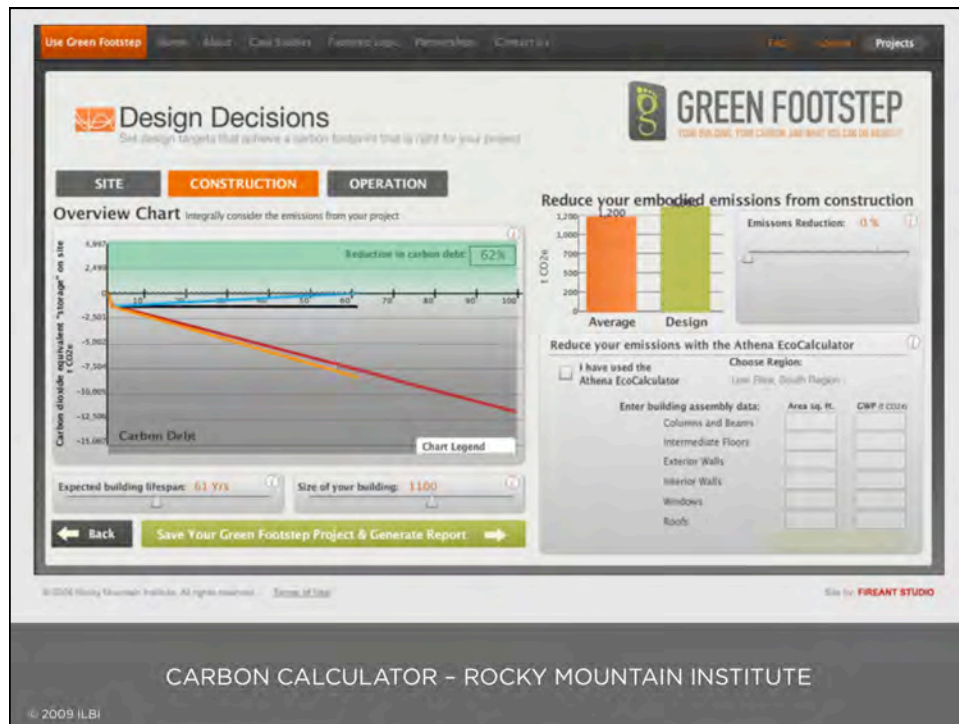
Use Green Footstep Home About Case Studies Featured Logic Partnerships Contact us FAQ Projects

Design Decisions
Set design targets that achieve a carbon footprint that is right for your project

GREEN FOOTSTEP
YOUR BUILDING, YOUR CARBON, AND WHAT YOU CAN DO ABOUT IT

SITE CONSTRUCTION OPERATION

Overview Chart Integrally consider the emissions from your project

Reduction in carbon debt: 62%

4,997
2,498
0
-2,501
-5,002
-7,504
-10,005
-12,506
-15,007

10 20 30 40 50 60 70 80 90 100

Carbon dioxide equivalent "storage" on site t CO2e

Carbon Debt

Chart Legend

Expected building lifespan: 61 Yrs

Size of your building: 1100

Back

Save Your Green Footstep Project & Generate Report

Reduce your embodied emissions from construction

1,200
1,200
1,000
700
500
200
0

t CO2e

Average Design

Emissons Reduction: 0 %

Reduce your emissions with the Athena EcoCalculator

I have used the Athena EcoCalculator

Choose Region:
Low Rise, South Region

Enter building assembly data: Area sq. ft. GWP (t CO2e)
Columns and Beams
Intermediate Floors
Exterior Walls
Interior Walls
Windows
Roofs

© 2009 Rocky Mountain Institute. All rights reserved. Terms of Use

Site by FIREANT STUDIO

CARBON CALCULATOR – ROCKY MOUNTAIN INSTITUTE

© 2009 ILBI